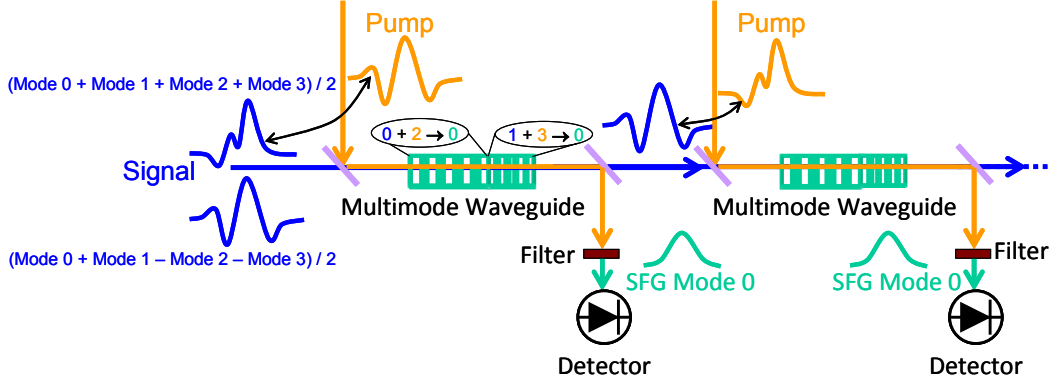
Pump

Pump

(Mode 0 + Mode 1 + Mode 2 + Mode 3) / 2

$0 + 2 \rightarrow 0$

$1 + 3 \rightarrow 0$

Signal

Multimode Waveguide

Multimode Waveguide

(Mode 0 + Mode 1 – Mode 2 – Mode 3) / 2

Filter

SFG Mode 0

SFG Mode 0

Filter

Detector

Detector